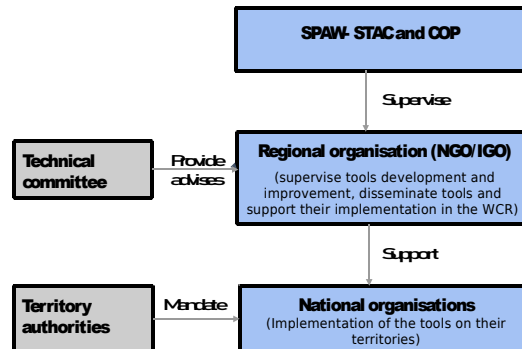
SPAW- STAC and COP

Supervise

Technical committee

Provide advises

Regional organisation (NGO/IGO)
(supervise tools development and improvement, disseminate tools and support their implementation in the WCR)

Support

Territory authorities

Mandate

National organisations
(Implementation of the tools on their territories)